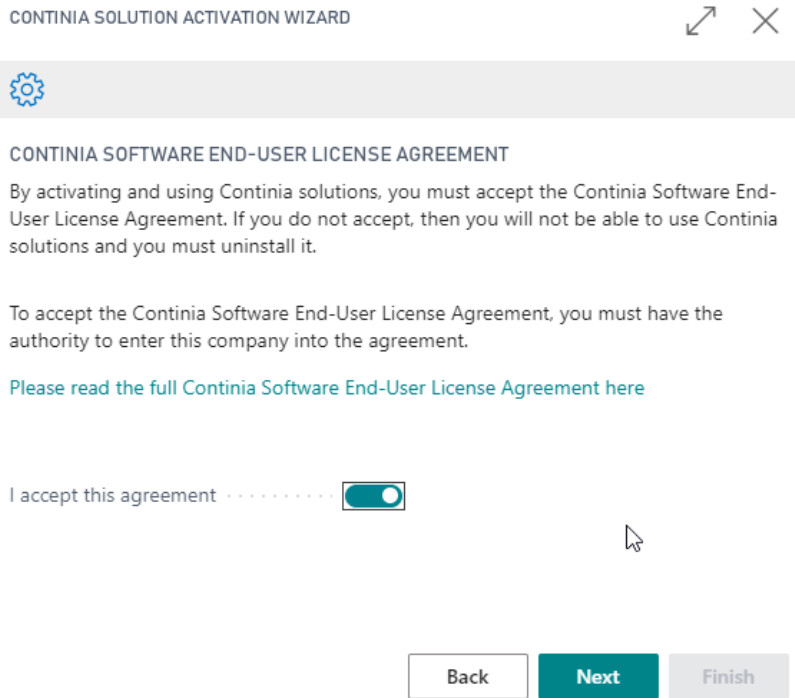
CONTINIA SOLUTION ACTIVATION WIZARD

CONTINIA SOFTWARE END-USER LICENSE AGREEMENT

By activating and using Continia solutions, you must accept the Continia Software End-User License Agreement. If you do not accept, then you will not be able to use Continia solutions and you must uninstall it.

To accept the Continia Software End-User License Agreement, you must have the authority to enter this company into the agreement.

Please read the full Continia Software End-User License Agreement here

I accept this agreement

Back Next Finish